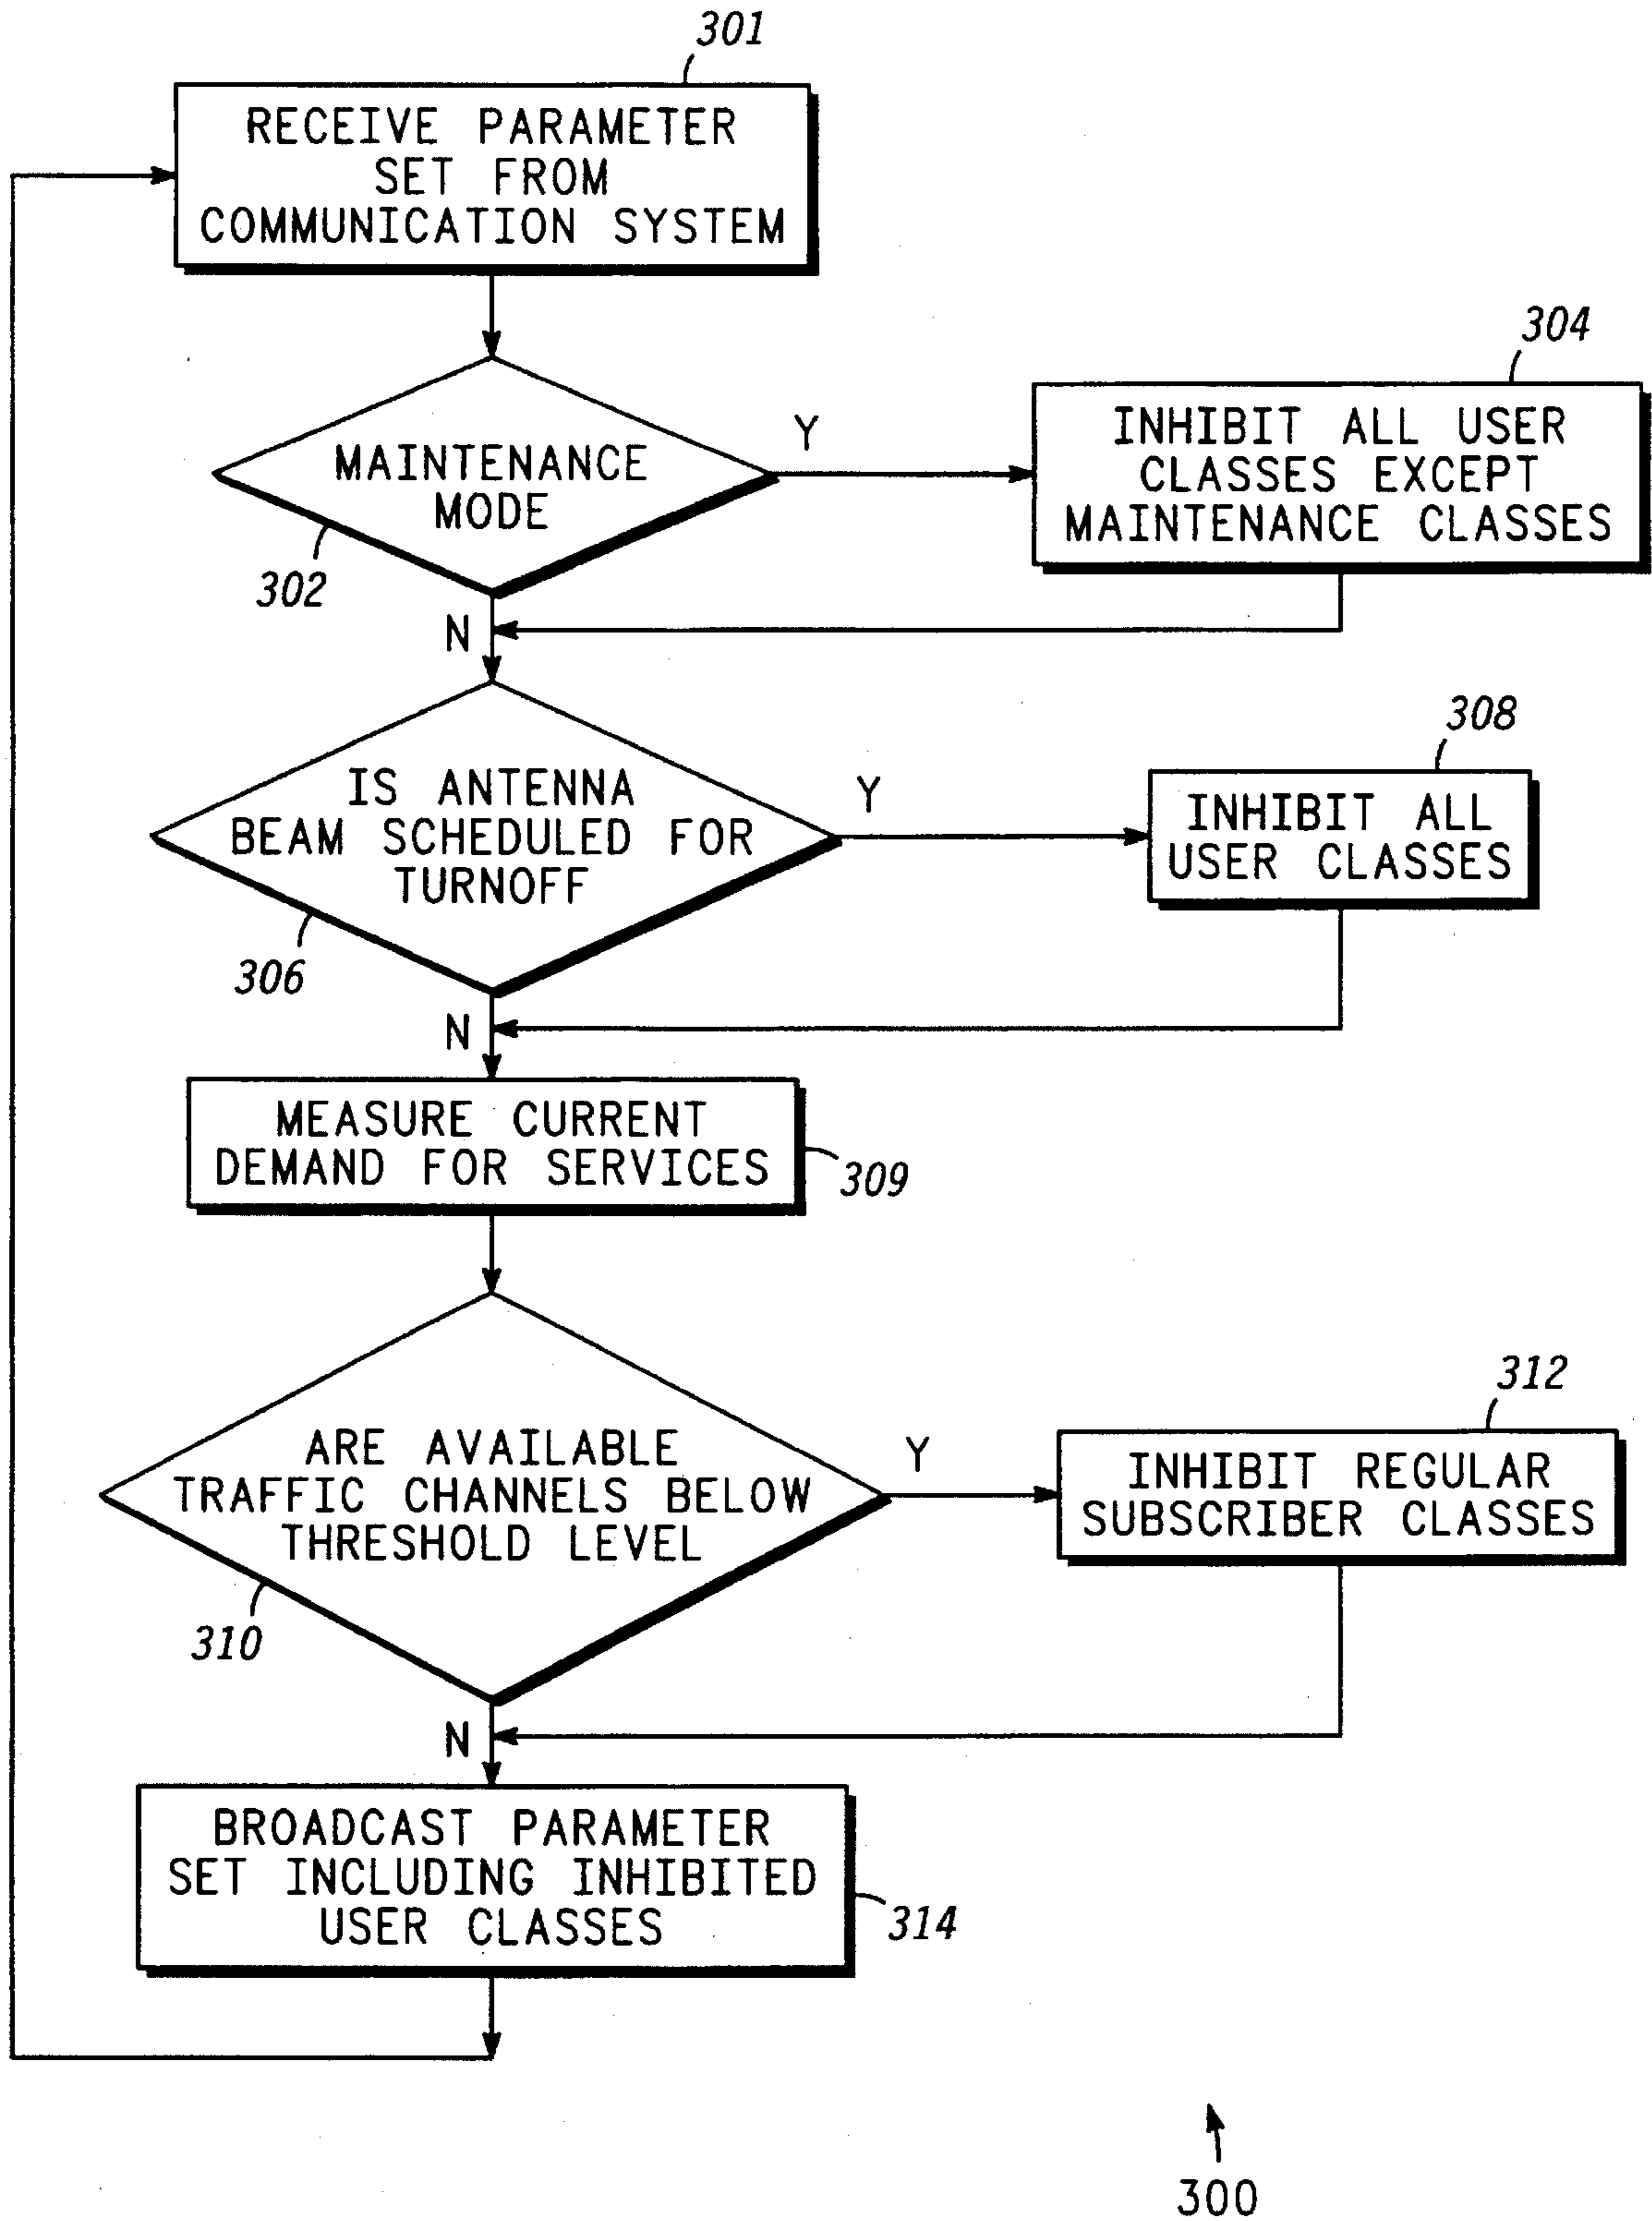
301

RECEIVE PARAMETER SET FROM COMMUNICATION SYSTEM

MAINTENANCE MODE

302

Y

304

INHIBIT ALL USER CLASSES EXCEPT MAINTENANCE CLASSES

N

IS ANTENNA BEAM SCHEDULED FOR TURNOFF

306

Y

308

INHIBIT ALL USER CLASSES

N

MEASURE CURRENT DEMAND FOR SERVICES

309

ARE AVAILABLE TRAFFIC CHANNELS BELOW THRESHOLD LEVEL

310

Y

312

INHIBIT REGULAR SUBSCRIBER CLASSES

N

BROADCAST PARAMETER SET INCLUDING INHIBITED USER CLASSES

314

300